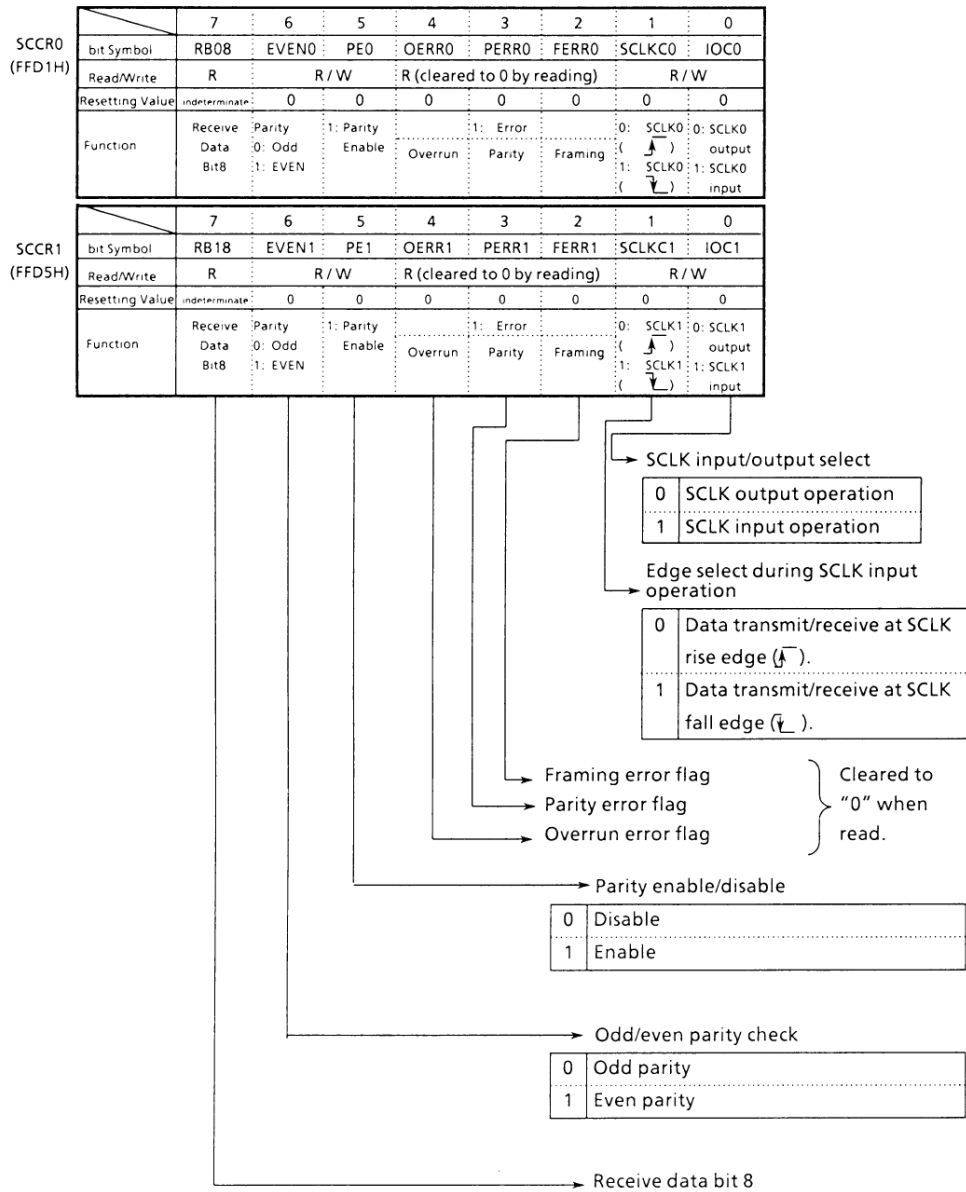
SCCR0
(FFD1H)

| | 7 | 6 | 5 | 4 | 3 | 2 | 1 | 0 |
|---|---|---|---|---|---|---|---|---|
| bit Symbol | RB08 | EVEN0 | PE0 | OERR0 | PERR0 | FERR0 | SCLKC0 | IOC0 |
| Read/Write | R | R / W | | R (cleared to 0 by reading) | | | R / W | |
| Resetting Value | indeterminate | 0 | 0 | 0 | 0 | 0 | 0 | 0 |
| Function | Receive Data Bit8 | Parity 0: Odd 1: EVEN | 1: Parity Enable | Overrun | 1: Error Parity | Framing | 0: SCLK0 ( ) 1: SCLK0 ( ) | 0: SCLK0 output 1: SCLK0 input |

SCCR1
(FFD5H)

| | 7 | 6 | 5 | 4 | 3 | 2 | 1 | 0 |
|---|---|---|---|---|---|---|---|---|
| bit Symbol | RB18 | EVEN1 | PE1 | OERR1 | PERR1 | FERR1 | SCLKC1 | IOC1 |
| Read/Write | R | R / W | | R (cleared to 0 by reading) | | | R / W | |
| Resetting Value | indeterminate | 0 | 0 | 0 | 0 | 0 | 0 | 0 |
| Function | Receive Data Bit8 | Parity 0: Odd 1: EVEN | 1: Parity Enable | Overrun | 1: Error Parity | Framing | 0: SCLK1 ( ) 1: SCLK1 ( ) | 0: SCLK1 output 1: SCLK1 input |

SCLK input/output select

| 0 | SCLK output operation |
|---|---|
| 1 | SCLK input operation |

Edge select during SCLK input operation

| 0 | Data transmit/receive at SCLK rise edge ( ). |
|---|---|
| 1 | Data transmit/receive at SCLK fall edge ( ). |

Framing error flag
Parity error flag
Overrun error flag

Cleared to "0" when read.

Parity enable/disable

| 0 | Disable |
|---|---|
| 1 | Enable |

Odd/even parity check

| 0 | Odd parity |
|---|---|
| 1 | Even parity |

Receive data bit 8